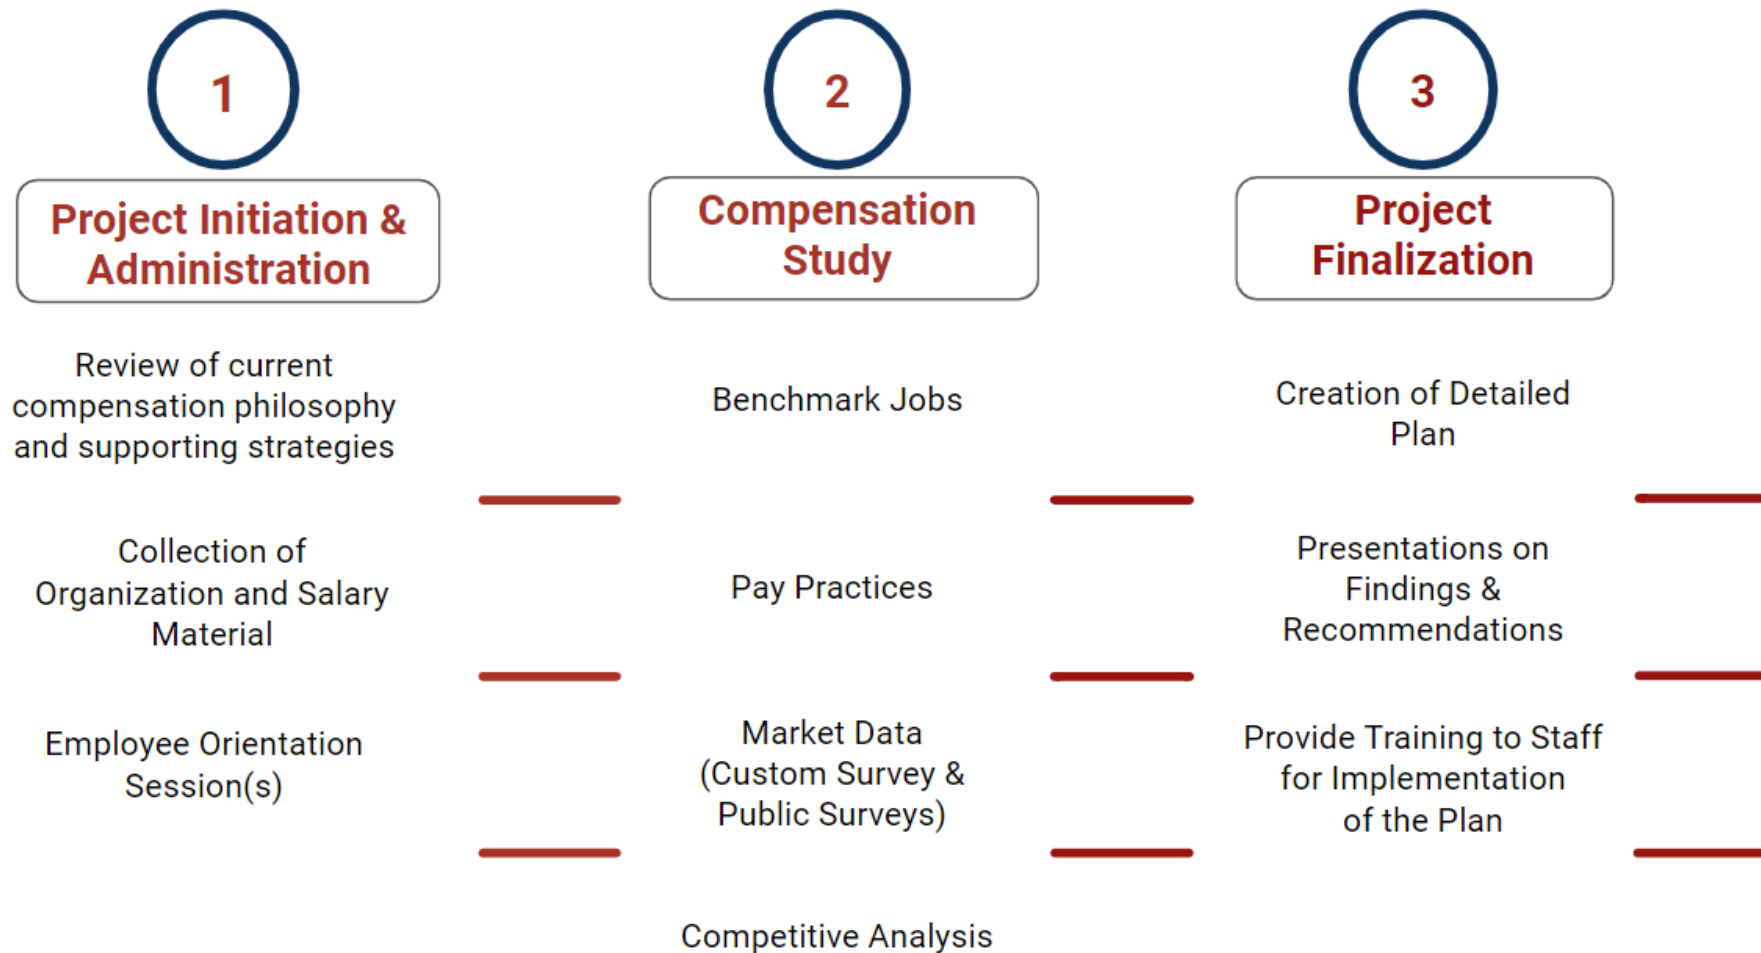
1

Project Initiation & Administration

Review of current compensation philosophy and supporting strategies

Collection of Organization and Salary Material

Employee Orientation Session(s)

2

Compensation Study

Benchmark Jobs

Pay Practices

Market Data (Custom Survey & Public Surveys)

Competitive Analysis

3

Project Finalization

Creation of Detailed Plan

Presentations on Findings & Recommendations

Provide Training to Staff for Implementation of the Plan